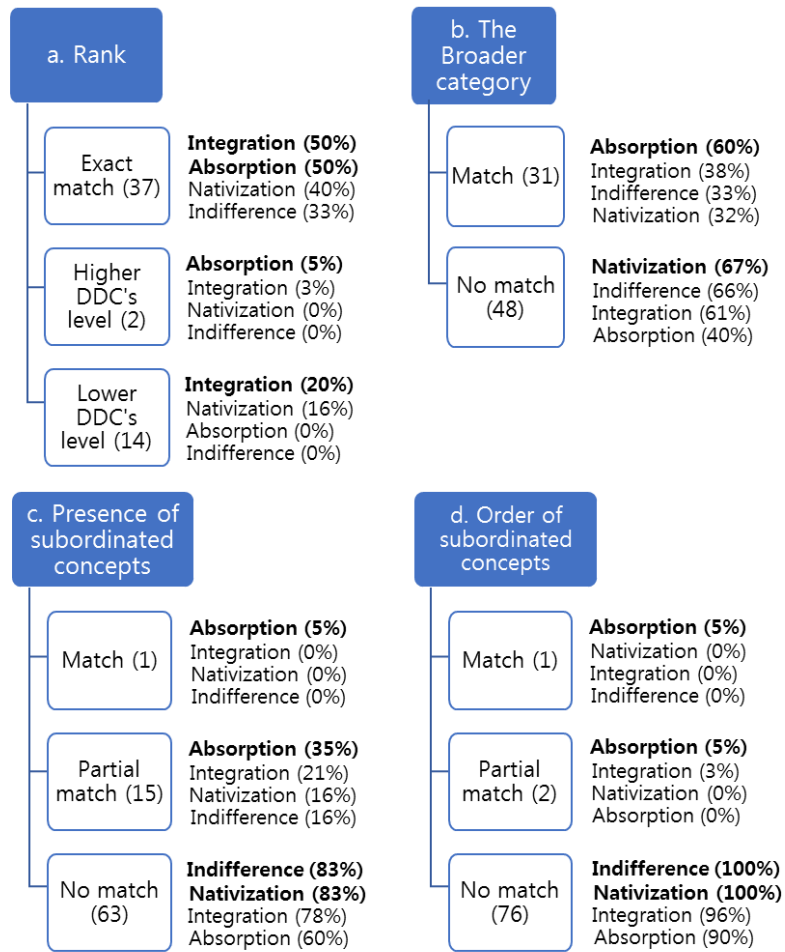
a. Rank

Exact match (37)
**Integration (50%)**
**Absorption (50%)**
Nativization (40%)
Indifference (33%)

Higher DDC's level (2)
**Absorption (5%)**
Integration (3%)
Nativization (0%)
Indifference (0%)

Lower DDC's level (14)
**Integration (20%)**
Nativization (16%)
Absorption (0%)
Indifference (0%)

b. The Broader category

Match (31)
**Absorption (60%)**
Integration (38%)
Indifference (33%)
Nativization (32%)

No match (48)
**Nativization (67%)**
Indifference (66%)
Integration (61%)
Absorption (40%)

c. Presence of subordinated concepts

Match (1)
**Absorption (5%)**
Integration (0%)
Nativization (0%)
Indifference (0%)

Partial match (15)
**Absorption (35%)**
Integration (21%)
Nativization (16%)
Indifference (16%)

No match (63)
**Indifference (83%)**
**Nativization (83%)**
Integration (78%)
Absorption (60%)

d. Order of subordinated concepts

Match (1)
**Absorption (5%)**
Nativization (0%)
Integration (0%)
Indifference (0%)

Partial match (2)
**Absorption (5%)**
Integration (3%)
Nativization (0%)
Absorption (0%)

No match (76)
**Indifference (100%)**
**Nativization (100%)**
Integration (96%)
Absorption (90%)